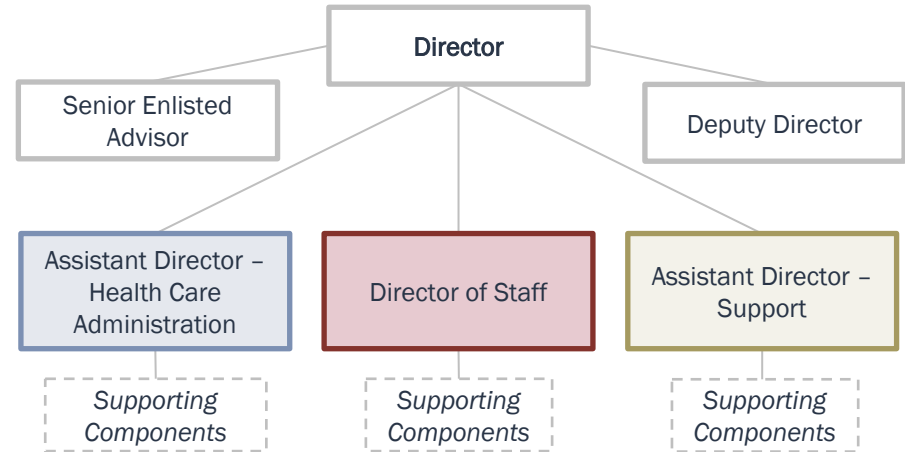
Director

Senior Enlisted Advisor

Deputy Director

Assistant Director – Health Care Administration

Director of Staff

Assistant Director – Support

Supporting Components

Supporting Components

Supporting Components